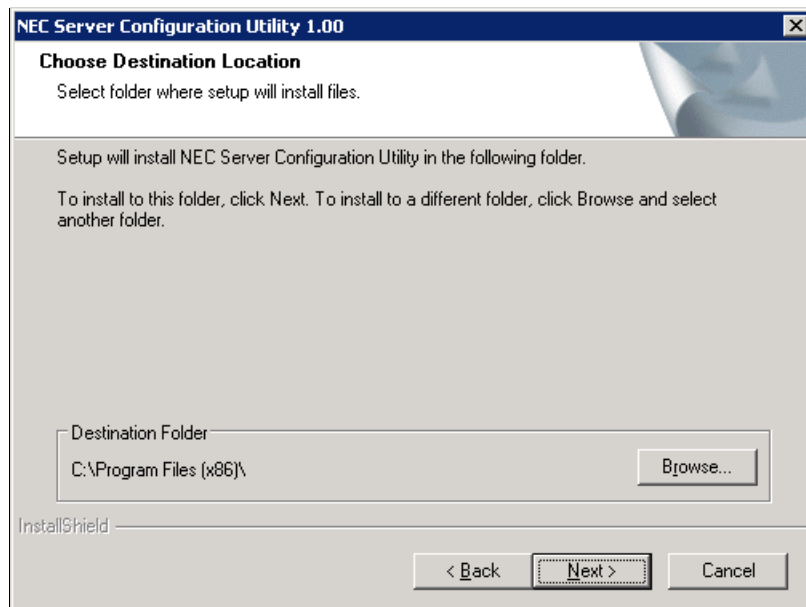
NEC Server Configuration Utility 1.00

Choose Destination Location

Select folder where setup will install files.

Setup will install NEC Server Configuration Utility in the following folder.

To install to this folder, click Next. To install to a different folder, click Browse and select another folder.

Destination Folder

C:\Program Files (x86)\

Browse...

InstallShield

< Back

Next >

Cancel